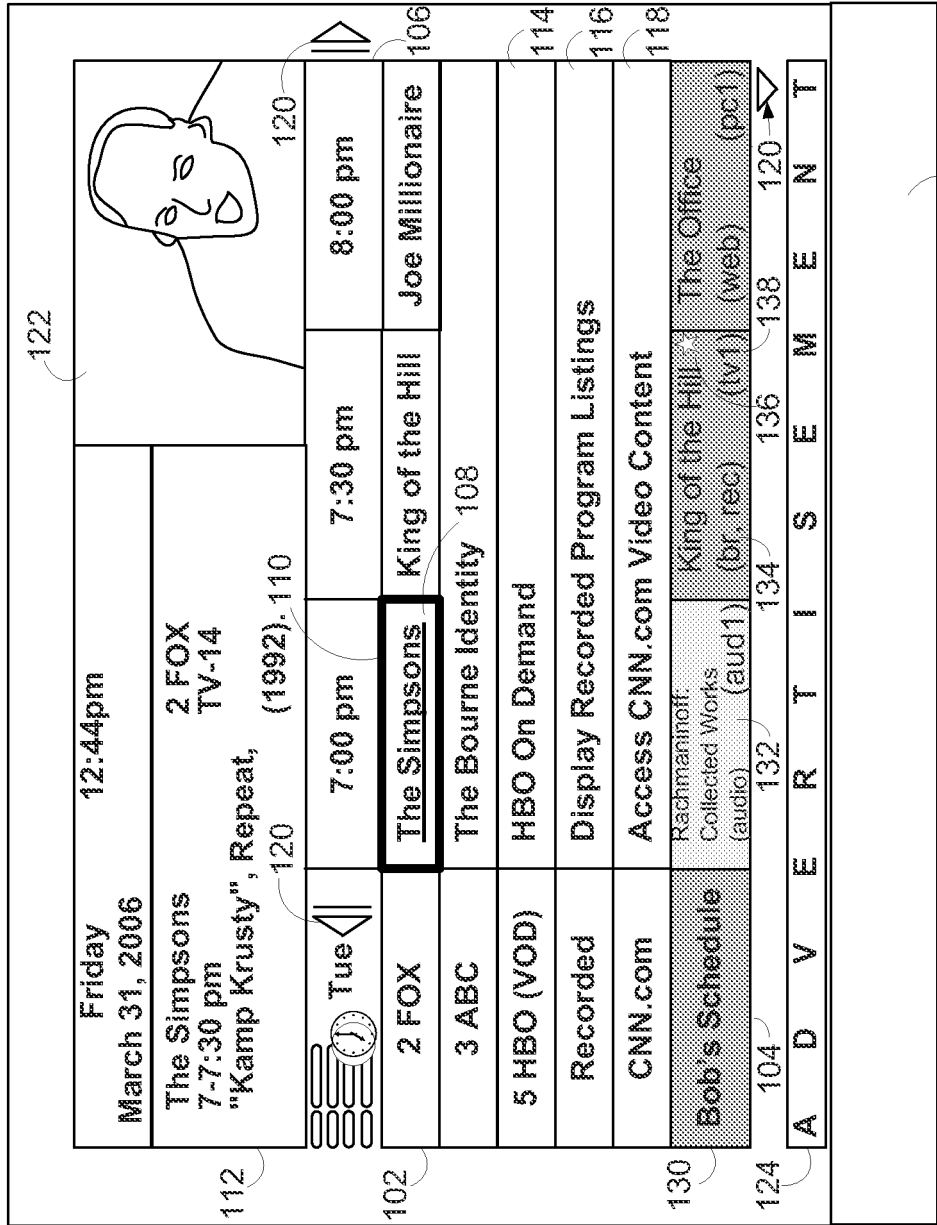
Friday
March 31, 2006

12:44pm

The Simpsons
7-7:30 pm
"Kamp Krusty", Repeat,

2 FOX
TV-14
(1992)

110
120
112

Tue
7:00 pm
7:30 pm
8:00 pm
120

102
2 FOX
The Simpsons
King of the Hill
Joe Millionaire
106
108

3 ABC
The Bourne Identity

5 HBO (VOD)
HBO On Demand
114

Recorded
Display Recorded Program Listings
116

CNN.com
Access CNN.com Video Content
118

130
Bob's Schedule
Rachmaninoff: Collected Works (audio) (aud1)
King of the Hill (br, rec) (tv1)
The Office (web) (pc1)

104
132
134
136
138
120

124
A D V E R T I S E M E N T

122